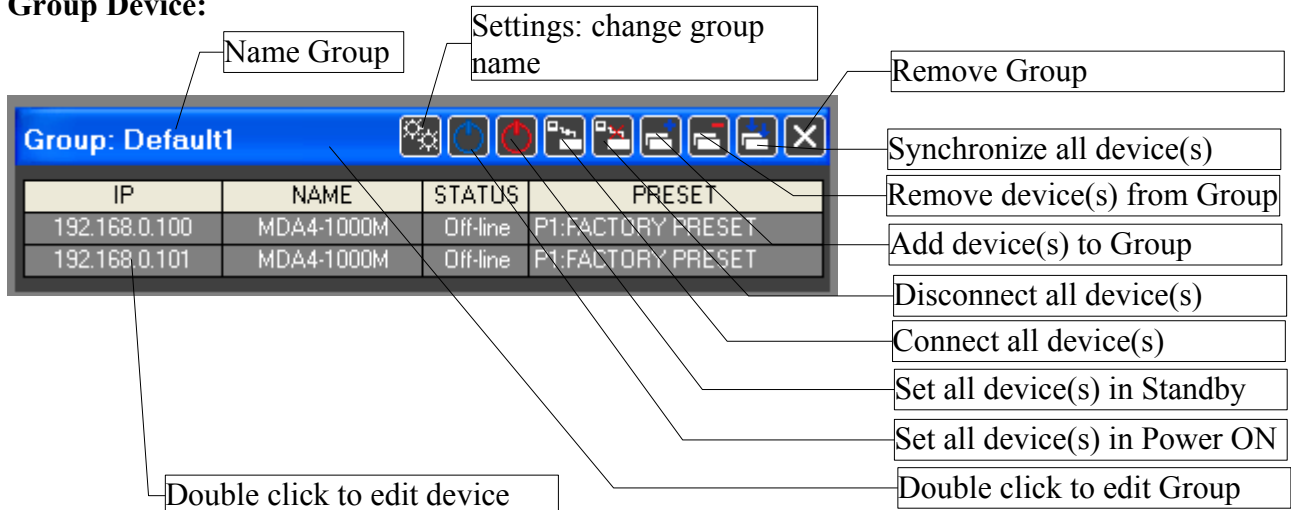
Group Device:

Name Group

Settings: change group name

Remove Group

Group: Default1

| IP | NAME | STATUS | PRESET |
|---|---|---|---|
| 192.168.0.100 | MDA4-1000M | Off-line | P1:FACTORY PRESET |
| 192.168.0.101 | MDA4-1000M | Off-line | P1:FACTORY PRESET |

Synchronize all device(s)

Remove device(s) from Group

Add device(s) to Group

Disconnect all device(s)

Connect all device(s)

Set all device(s) in Standby

Set all device(s) in Power ON

Double click to edit device

Double click to edit Group